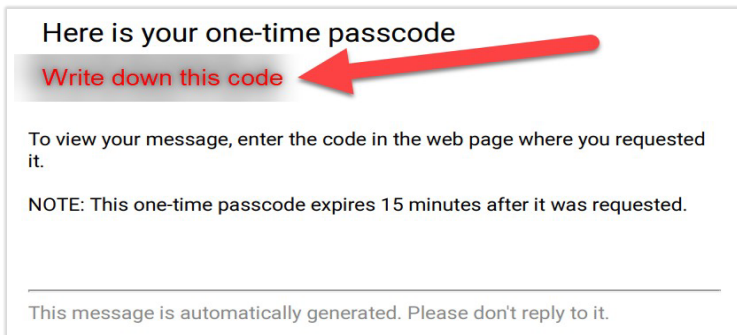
Here is your one-time passcode

Write down this code

To view your message, enter the code in the web page where you requested it.

NOTE: This one-time passcode expires 15 minutes after it was requested.

This message is automatically generated. Please don't reply to it.